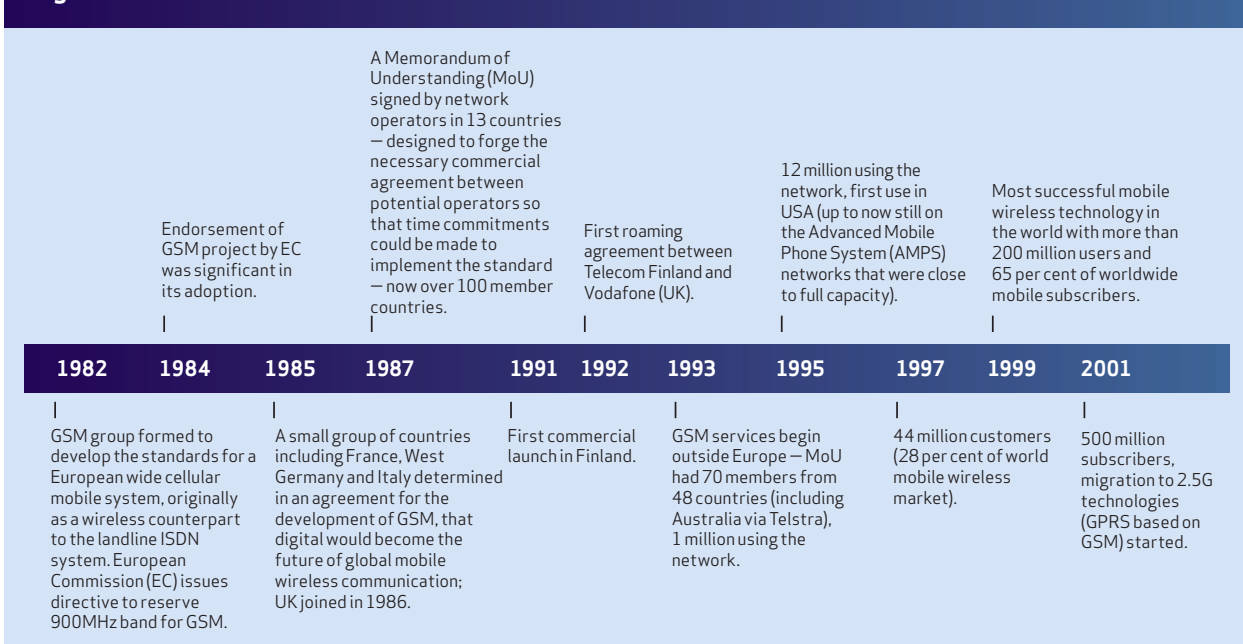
A Memorandum of Understanding (MoU) signed by network operators in 13 countries — designed to forge the necessary commercial agreement between potential operators so that time commitments could be made to implement the standard — now over 100 member countries.

Endorsement of GSM project by EC was significant in its adoption.

First roaming agreement between Telecom Finland and Vodafone (UK).

12 million using the network, first use in USA (up to now still on the Advanced Mobile Phone System (AMPS) networks that were close to full capacity).

Most successful mobile wireless technology in the world with more than 200 million users and 65 per cent of worldwide mobile subscribers.

1982 1984 1985 1987 1991 1992 1993 1995 1997 1999 2001

GSM group formed to develop the standards for a European wide cellular mobile system, originally as a wireless counterpart to the landline ISDN system. European Commission (EC) issues directive to reserve 900MHz band for GSM.

A small group of countries including France, West Germany and Italy determined in an agreement for the development of GSM, that digital would become the future of global mobile wireless communication; UK joined in 1986.

First commercial launch in Finland.

GSM services begin outside Europe — MoU had 70 members from 48 countries (including Australia via Telstra), 1 million using the network.

44 million customers (28 per cent of world mobile wireless market).

500 million subscribers, migration to 2.5G technologies (GPRS based on GSM) started.